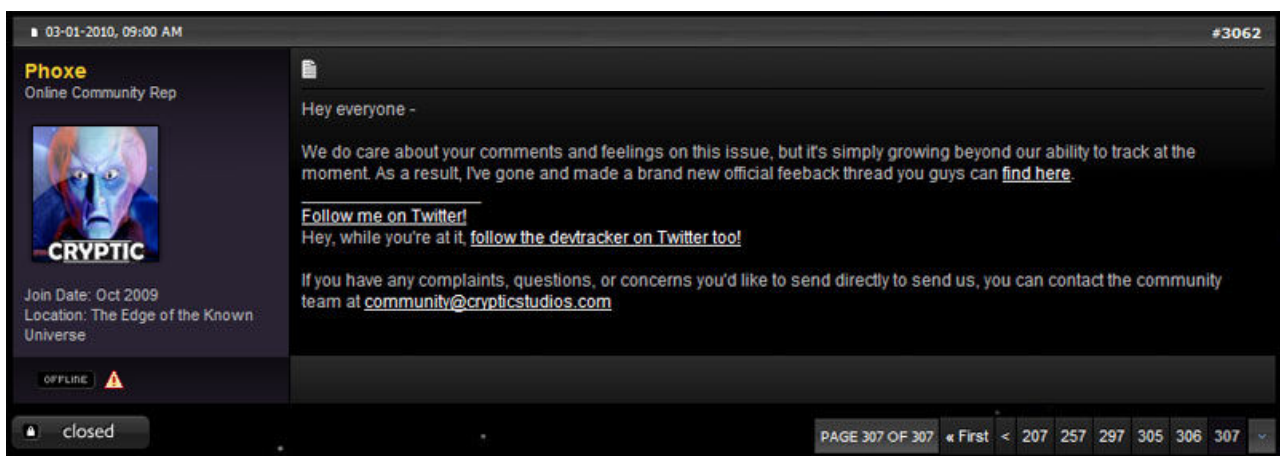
03-01-2010, 09:00 AM

#3062

Phoxe
Online Community Rep

CRYPTIC

Join Date: Oct 2009
Location: The Edge of the Known Universe

OFFLINE

Hey everyone -

We do care about your comments and feelings on this issue, but it's simply growing beyond our ability to track at the moment. As a result, I've gone and made a brand new official feeback thread you guys can find here.

Follow me on Twitter!
Hey, while you're at it, follow the devtracker on Twitter too!

If you have any complaints, questions, or concerns you'd like to send directly to send us, you can contact the community team at community@crypticstudios.com

closed

PAGE 307 OF 307 « First < 207 257 297 305 306 307